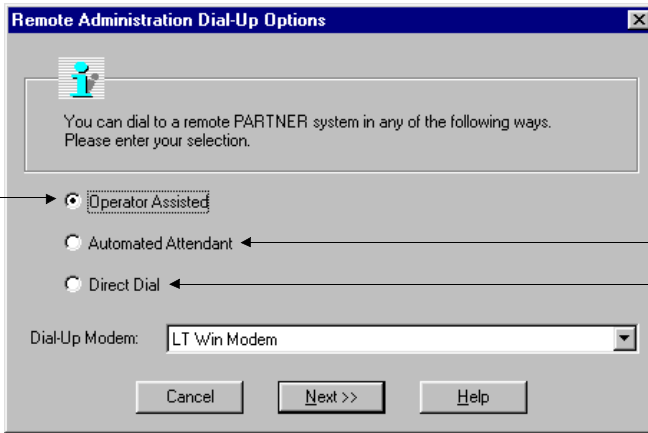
Remote Administration Dial-Up Options

You can dial to a remote PARTNER system in any of the following ways. Please enter your selection.

Operator Assisted

Automated Attendant

Direct Dial

Dial-Up Modem: LT Win Modem

Cancel

Next >>

Help